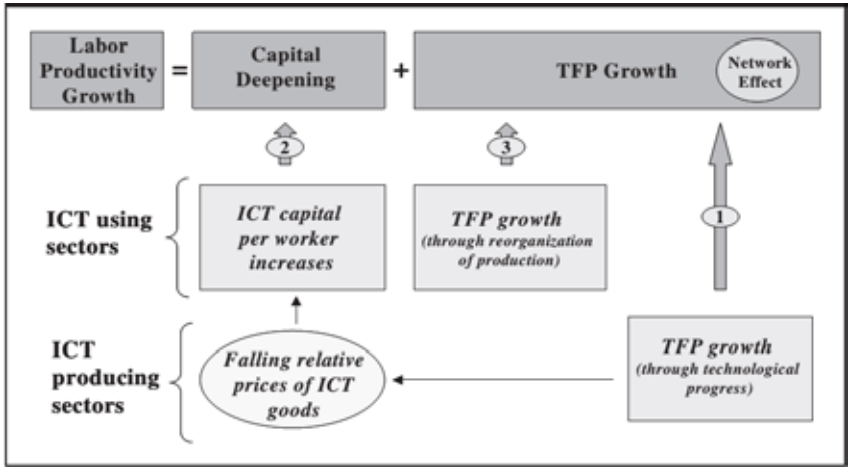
Labor Productivity Growth = Capital Deepening + TFP Growth

Network Effect

2

3

1

ICT using sectors

ICT capital per worker increases

TFP growth (through reorganization of production)

ICT producing sectors

Falling relative prices of ICT goods

TFP growth (through technological progress)